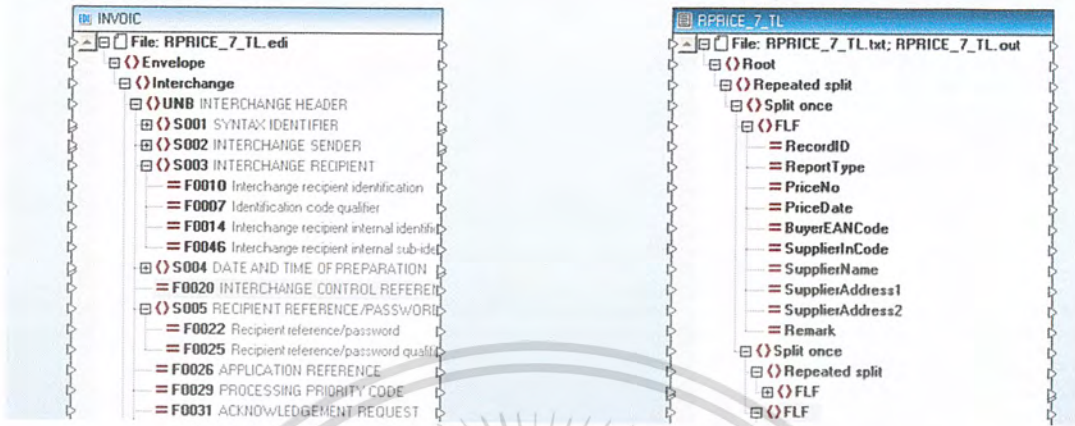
INVOIC

File: RPRICE_7_TL.edi
Envelope
Interchange
UNB INTERCHANGE HEADER
S001 SYNTAX IDENTIFIER
S002 INTERCHANGE SENDER
S003 INTERCHANGE RECIPIENT
F0010 Interchange recipient identification
F0007 Identification code qualifier
F0014 Interchange recipient internal identifi
F0046 Interchange recipient internal sub-ide
S004 DATE AND TIME OF PREPARATION
F0020 INTERCHANGE CONTROL REFEREI
S005 RECIPIENT REFERENCE/PASSWORI
F0022 Recipient reference/password
F0025 Recipient reference/password qualif
F0026 APPLICATION REFERENCE
F0029 PROCESSING PRIORITY CODE
F0031 ACKNOWLEDGEMENT REQUEST

RPRICE_7_TL

File: RPRICE_7_TL.txt; RPRICE_7_TL.out
Root
Repeated split
Split once
FLF
RecordID
ReportType
PriceNo
PriceDate
BuyerEANCode
SupplierInCode
SupplierName
SupplierAddress1
SupplierAddress2
Remark
Split once
Repeated split
FLF
FLF